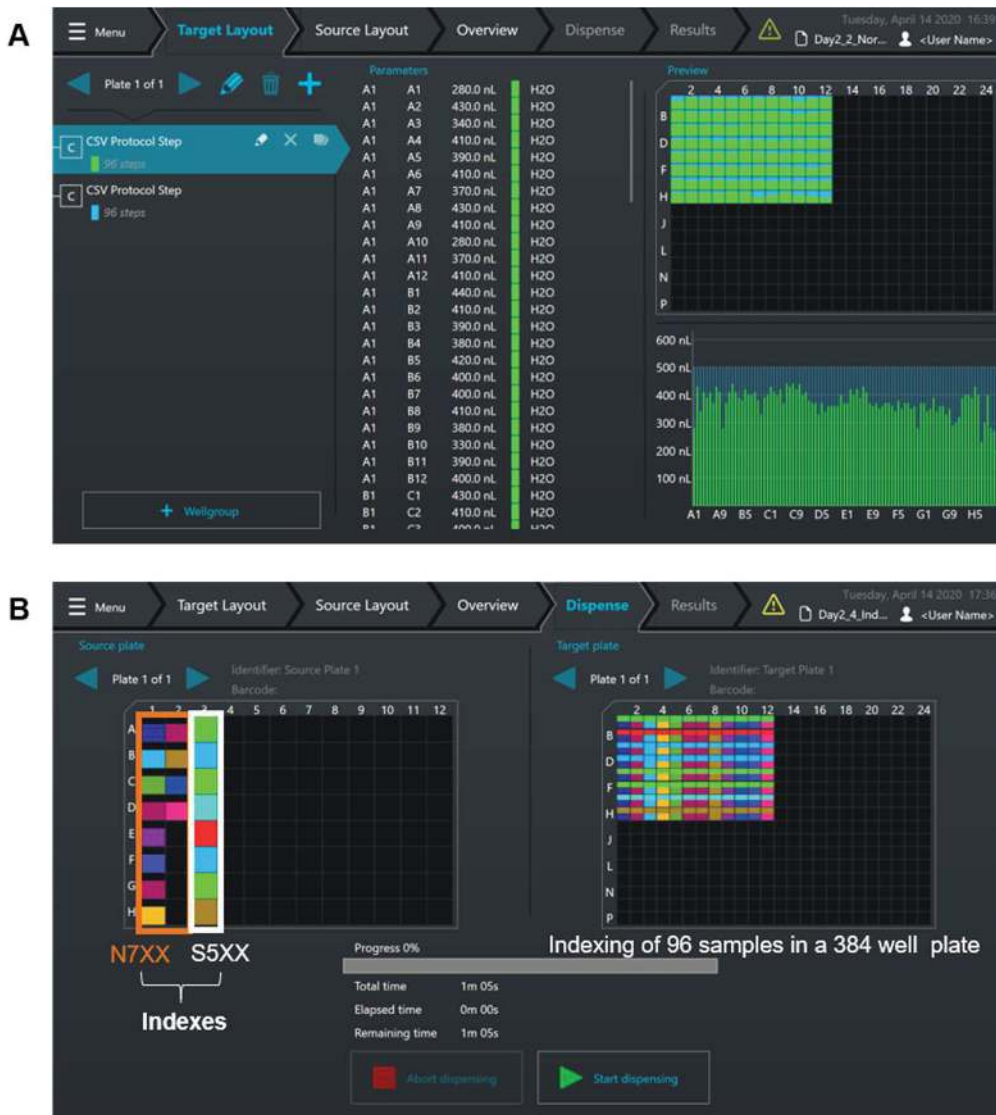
A

Menu | Target Layout | Source Layout | Overview | Dispense | Results | Tuesday, April 14 2020 16:39 | Day2_2_Nor... | <User Name>

Plate 1 of 1

C CSV Protocol Step
96 steps

C CSV Protocol Step
96 steps

+ Wellgroup

Parameters

| | | | |
|---|---|---|---|
| A1 | A1 | 280.0 nL | H2O |
| A1 | A2 | 430.0 nL | H2O |
| A1 | A3 | 340.0 nL | H2O |
| A1 | A4 | 410.0 nL | H2O |
| A1 | A5 | 390.0 nL | H2O |
| A1 | A6 | 410.0 nL | H2O |
| A1 | A7 | 370.0 nL | H2O |
| A1 | A8 | 430.0 nL | H2O |
| A1 | A9 | 410.0 nL | H2O |
| A1 | A10 | 280.0 nL | H2O |
| A1 | A11 | 370.0 nL | H2O |
| A1 | A12 | 410.0 nL | H2O |
| A1 | B1 | 440.0 nL | H2O |
| A1 | B2 | 410.0 nL | H2O |
| A1 | B3 | 390.0 nL | H2O |
| A1 | B4 | 380.0 nL | H2O |
| A1 | B5 | 420.0 nL | H2O |
| A1 | B6 | 400.0 nL | H2O |
| A1 | B7 | 400.0 nL | H2O |
| A1 | B8 | 410.0 nL | H2O |
| A1 | B9 | 380.0 nL | H2O |
| A1 | B10 | 330.0 nL | H2O |
| A1 | B11 | 390.0 nL | H2O |
| A1 | B12 | 400.0 nL | H2O |
| B1 | C1 | 430.0 nL | H2O |
| B1 | C2 | 410.0 nL | H2O |

Preview

2 4 6 8 10 12 14 16 18 20 22 24
B D F H J L N P

600 nL
500 nL
400 nL
300 nL
200 nL
100 nL
A1 A9 B5 C1 C9 D5 E1 E9 F5 G1 G9 H5

B

Menu | Target Layout | Source Layout | Overview | Dispense | Results | Tuesday, April 14 2020 17:36 | Day2_4_Ind... | <User Name>

Source plate
Plate 1 of 1
Identifier: Source Plate 1
Barcode:

1 2 3 4 5 6 7 8 9 10 11 12
A B C D E F G H

Target plate
Plate 1 of 1
Identifier: Target Plate 1
Barcode:

2 4 6 8 10 12 14 16 18 20 22 24
B D F H J L N P

N7XX S5XX
Indexes

Indexing of 96 samples in a 384 well plate

Progress 0%
Total time 1m 05s
Elapsed time 0m 00s
Remaining time 1m 05s

Abort dispensing
Start dispensing